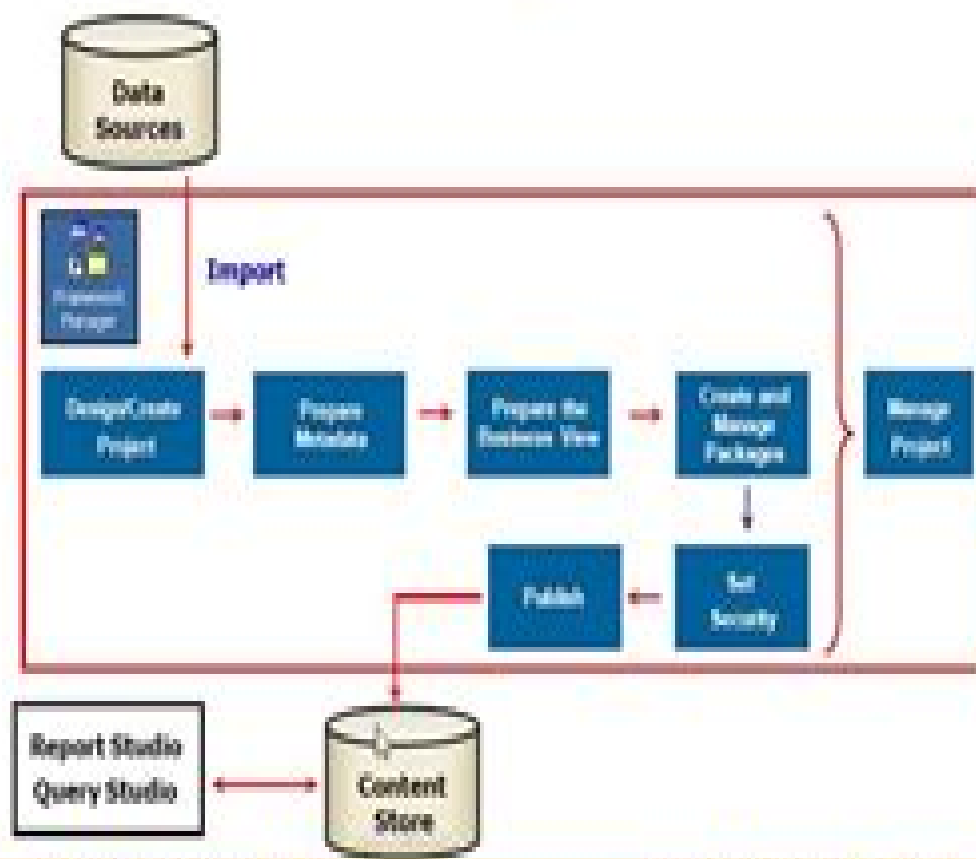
Data Sources

Framework Manager

Import

Design/Create Project

Prepare Metadata

Prepare the Business View

Create and Manage Packages

Manage Project

Publish

Set Security

Report Studio
Query Studio

Content Store